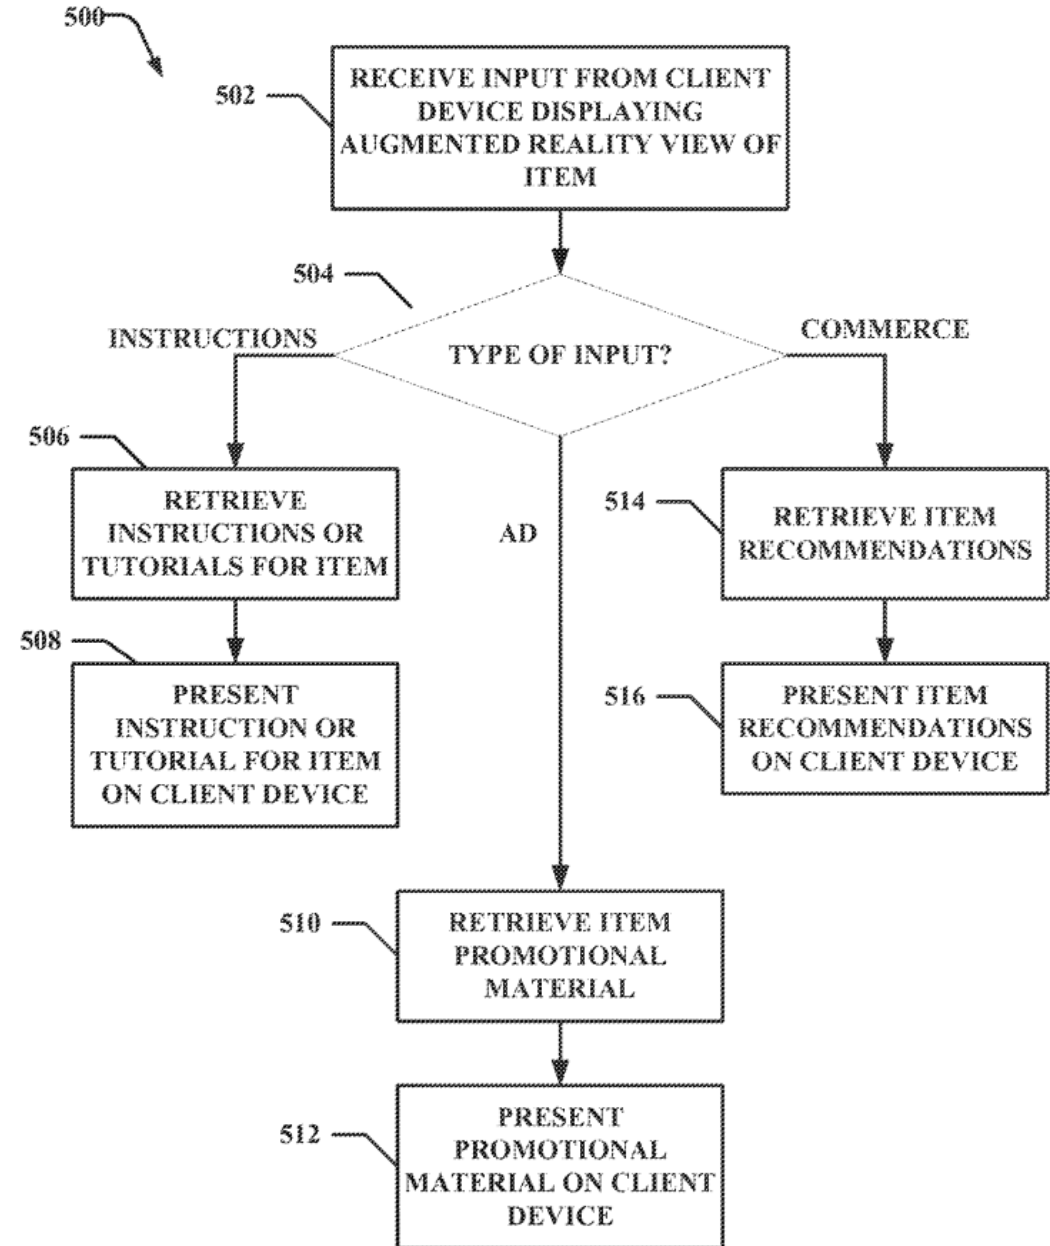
500

502

RECEIVE INPUT FROM CLIENT DEVICE DISPLAYING AUGMENTED REALITY VIEW OF ITEM

504

INSTRUCTIONS

TYPE OF INPUT?

COMMERCE

506

RETRIEVE INSTRUCTIONS OR TUTORIALS FOR ITEM

AD

514

RETRIEVE ITEM RECOMMENDATIONS

508

PRESENT INSTRUCTION OR TUTORIAL FOR ITEM ON CLIENT DEVICE

516

PRESENT ITEM RECOMMENDATIONS ON CLIENT DEVICE

510

RETRIEVE ITEM PROMOTIONAL MATERIAL

512

PRESENT PROMOTIONAL MATERIAL ON CLIENT DEVICE